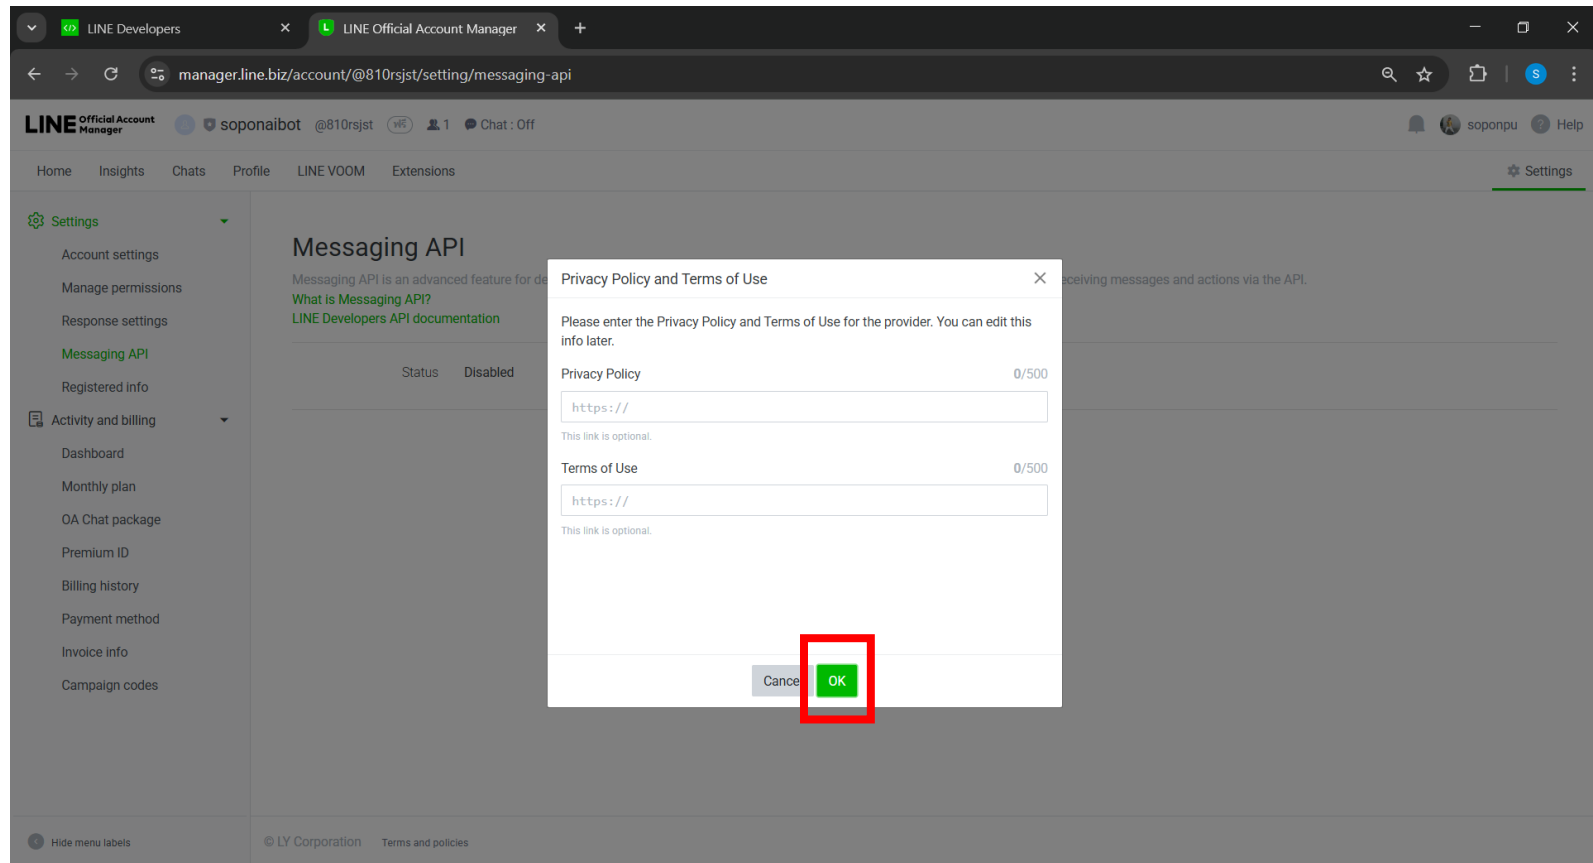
LINE Developers
LINE Official Account Manager

manager.line.biz/account/@810rsjst/setting/messaging-api

LINE Official Account Manager
soponaibot @810rsjst 1 Chat : Off
soponpu Help

Home Insights Chats Profile LINE VOOM Extensions
Settings

Settings
Account settings
Manage permissions
Response settings
Messaging API
Registered info
Activity and billing
Dashboard
Monthly plan
OA Chat package
Premium ID
Billing history
Payment method
Invoice info
Campaign codes

Messaging API
Messaging API is an advanced feature for de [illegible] eceiving messages and actions via the API.
What is Messaging API?
LINE Developers API documentation

Status Disabled

Privacy Policy and Terms of Use

Please enter the Privacy Policy and Terms of Use for the provider. You can edit this info later.

Privacy Policy 0/500
https://
This link is optional.

Terms of Use 0/500
https://
This link is optional.

Cance OK

Hide menu labels
© LY Corporation Terms and policies